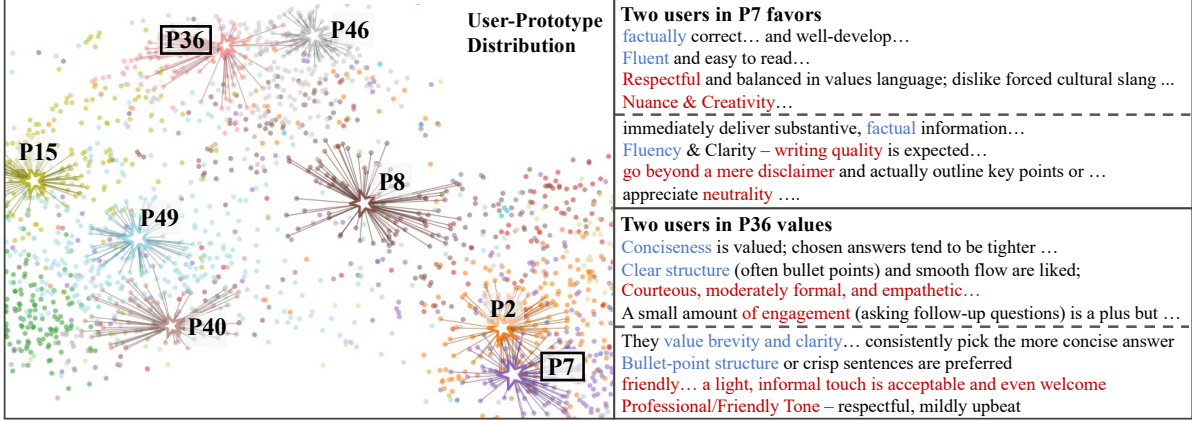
P36 P46 User-Prototype Distribution P15 P8 P49 P2 P40 P7

Two users in P7 favors
factually correct… and well-develop…
Fluent and easy to read…
Respectful and balanced in values language; dislike forced cultural slang ...
Nuance & Creativity…

immediately deliver substantive, factual information…
Fluency & Clarity – writing quality is expected…
go beyond a mere disclaimer and actually outline key points or …
appreciate neutrality ….

Two users in P36 values
Conciseness is valued; chosen answers tend to be tighter …
Clear structure (often bullet points) and smooth flow are liked;
Courteous, moderately formal, and empathetic…
A small amount of engagement (asking follow-up questions) is a plus but …

They value brevity and clarity… consistently pick the more concise answer
Bullet-point structure or crisp sentences are preferred
friendly… a light, informal touch is acceptable and even welcome
Professional/Friendly Tone – respectful, mildly upbeat